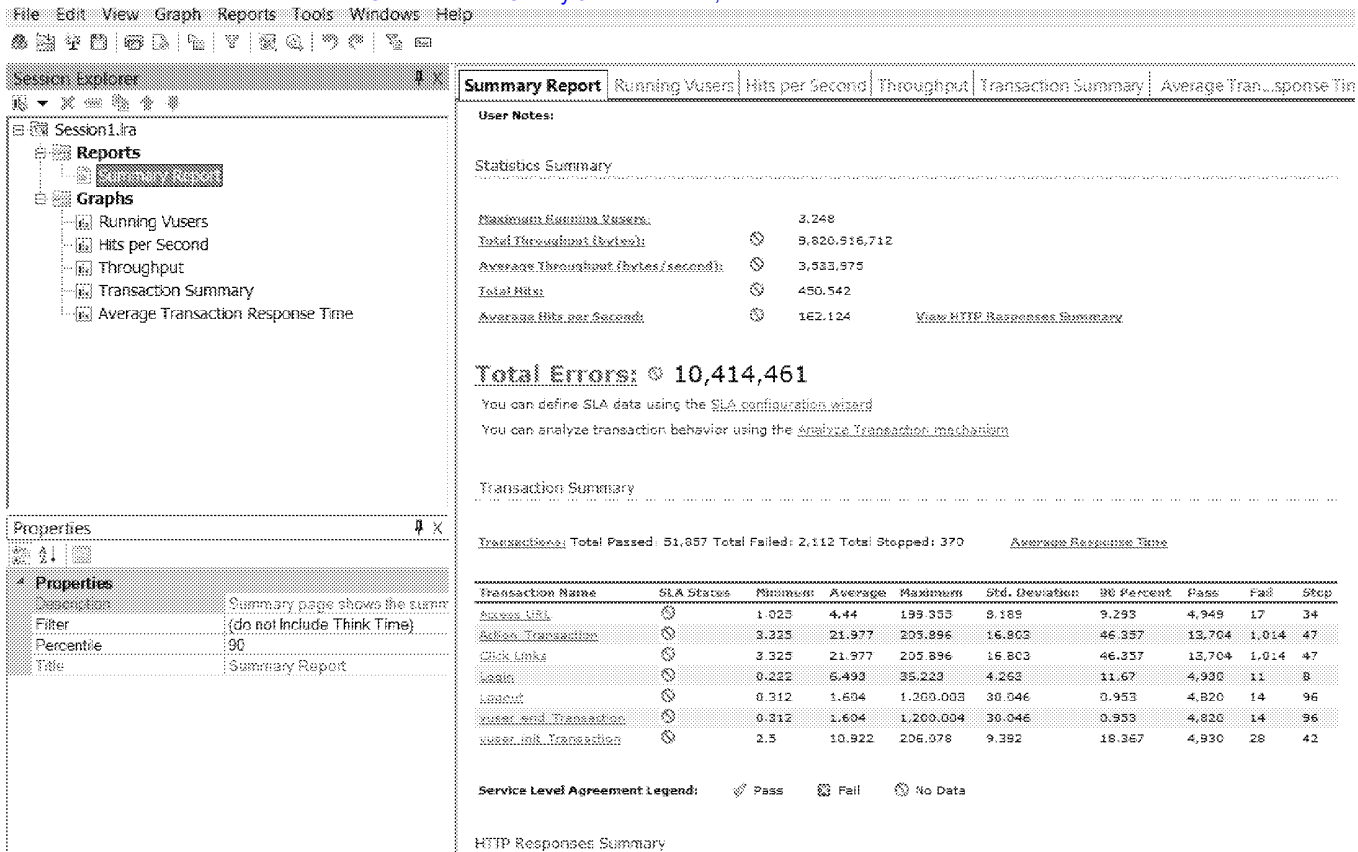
File Edit View Graph Reports Tools Windows Help

Session Explorer

Session1.lra
Reports
Summary Report
Graphs
Running Vusers
Hits per Second
Throughput
Transaction Summary
Average Transaction Response Time

Properties

Properties

| Description | Summary page shows the summ |
|---|---|
| Filter | (do not Include Think Time) |
| Percentile | 90 |
| Title | Summary Report |

Summary Report | Running Vusers | Hits per Second | Throughput | Transaction Summary | Average Tran...sponse Tin

User Notes:

Statistics Summary

Maximum Running Vusers: 3,248
Total Throughput (bytes): 9,820,516,712
Average Throughput (bytes/second): 3,533,975
Total Hits: 450,542
Average Hits per Second: 162.124 View HTTP Responses Summary

Total Errors: 10,414,461

You can define SLA data using the SLA configuration wizard

You can analyze transaction behavior using the Analyze Transaction mechanism

Transaction Summary

Transactions: Total Passed: 51,857 Total Failed: 2,112 Total Stopped: 370 Average Response Time

| Transaction Name | SLA Status | Minimum | Average | Maximum | Std. Deviation | 90 Percent | Pass | Fail | Stop |
|---|---|---|---|---|---|---|---|---|---|
| Access URL | | 1.025 | 4.44 | 199.393 | 8.189 | 9.293 | 4,949 | 17 | 34 |
| Action_Transaction | | 3.325 | 21.977 | 205.896 | 16.803 | 46.357 | 13,704 | 1,014 | 47 |
| Click Links | | 3.325 | 21.977 | 205.896 | 16.803 | 46.357 | 13,704 | 1,014 | 47 |
| Login | | 0.222 | 6.493 | 35.223 | 4.263 | 11.67 | 4,930 | 11 | 8 |
| Logout | | 0.312 | 1.604 | 1,200.003 | 30.046 | 0.953 | 4,820 | 14 | 96 |
| vuser_end_Transaction | | 0.312 | 1.604 | 1,200.004 | 30.046 | 0.953 | 4,820 | 14 | 96 |
| vuser_init_Transaction | | 2.5 | 10.922 | 206.078 | 9.392 | 18.367 | 4,930 | 28 | 42 |

Service Level Agreement Legend: Pass Fail No Data

HTTP Responses Summary